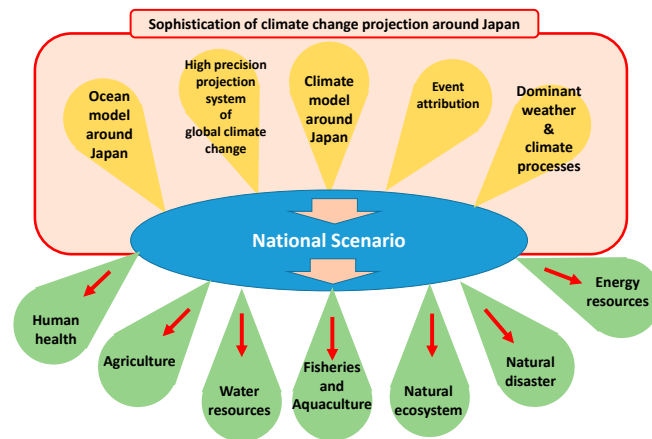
Sophistication of climate change projection around Japan

Ocean model around Japan

High precision projection system of global climate change

Climate model around Japan

Event attribution

Dominant weather & climate processes

National Scenario

Human health

Agriculture

Water resources

Fisheries and Aquaculture

Natural ecosystem

Natural disaster

Energy resources